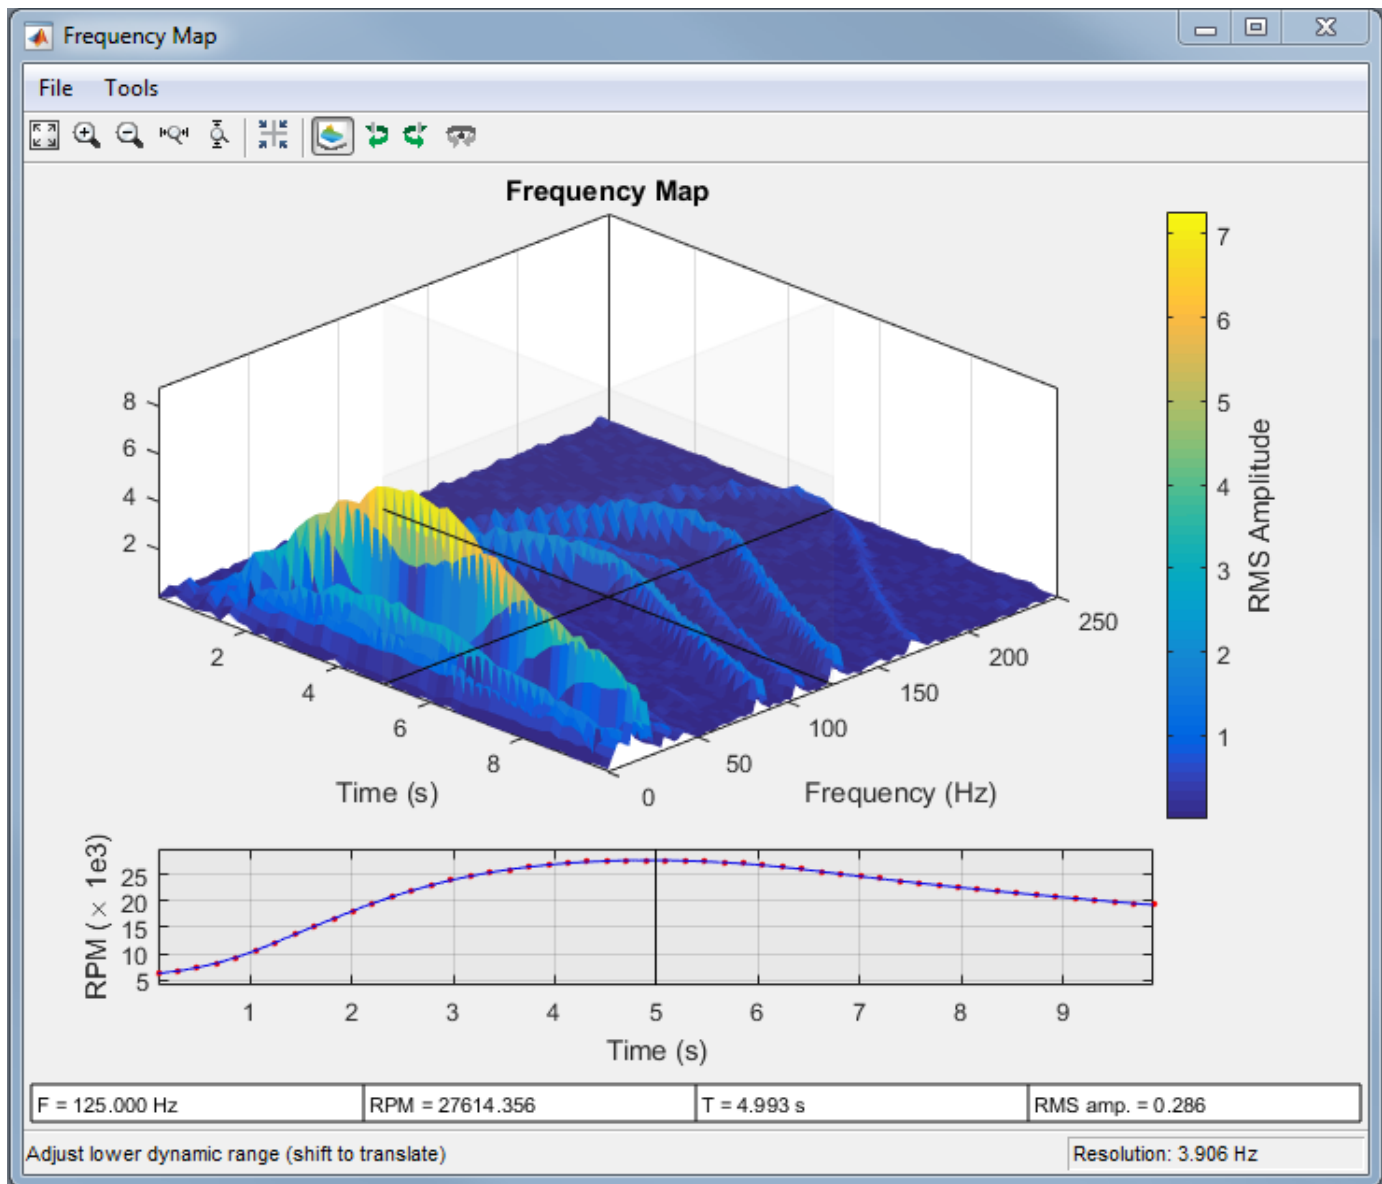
Frequency Map

File Tools

Frequency Map

8
6
4
2

2
4
6
8
Time (s)

0
50
100
150
200
250
Frequency (Hz)

7
6
5
4
3
2
1
RMS Amplitude

RPM ( $\times$ 1e3)
25
20
15
10
5

1 2 3 4 5 6 7 8 9
Time (s)

| F = 125.000 Hz | RPM = 27614.356 | T = 4.993 s | RMS amp. = 0.286 |
|---|---|---|---|

Adjust lower dynamic range (shift to translate)

Resolution: 3.906 Hz